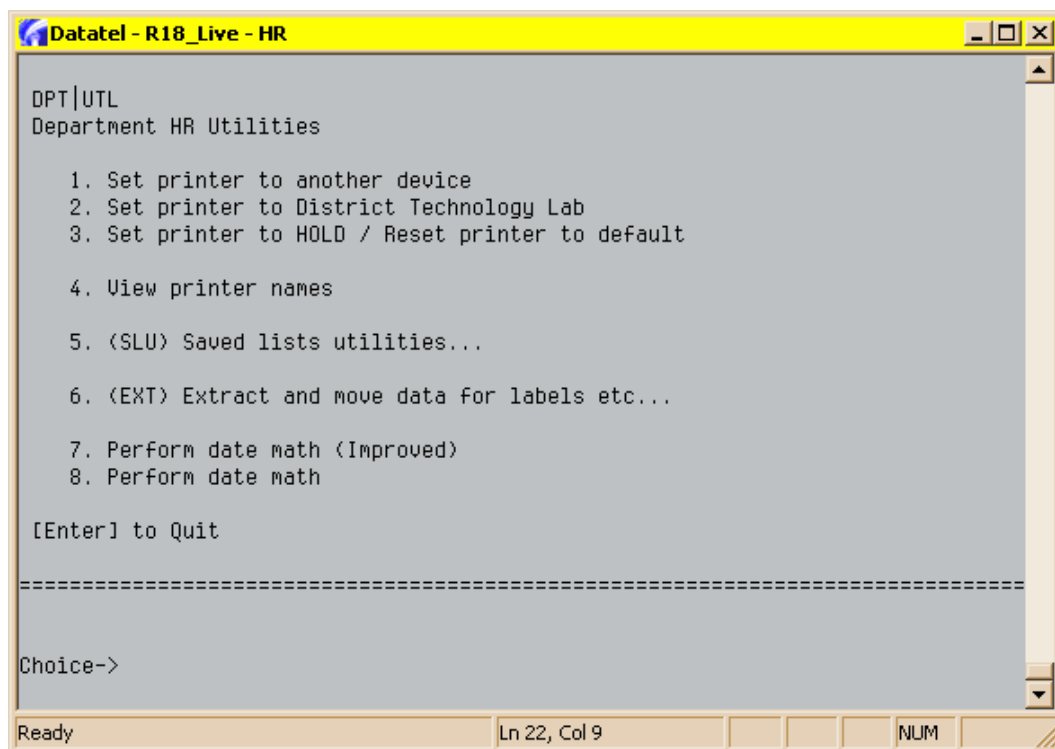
Datatel - R18_Live - HR

DPT|UTL
Department HR Utilities

1. Set printer to another device
2. Set printer to District Technology Lab
3. Set printer to HOLD / Reset printer to default

4. View printer names

5. (SLU) Saved lists utilities...

6. (EXT) Extract and move data for labels etc...

7. Perform date math (Improved)
8. Perform date math

[Enter] to Quit

================================================================================

Choice->

Ready
Ln 22, Col 9
NUM